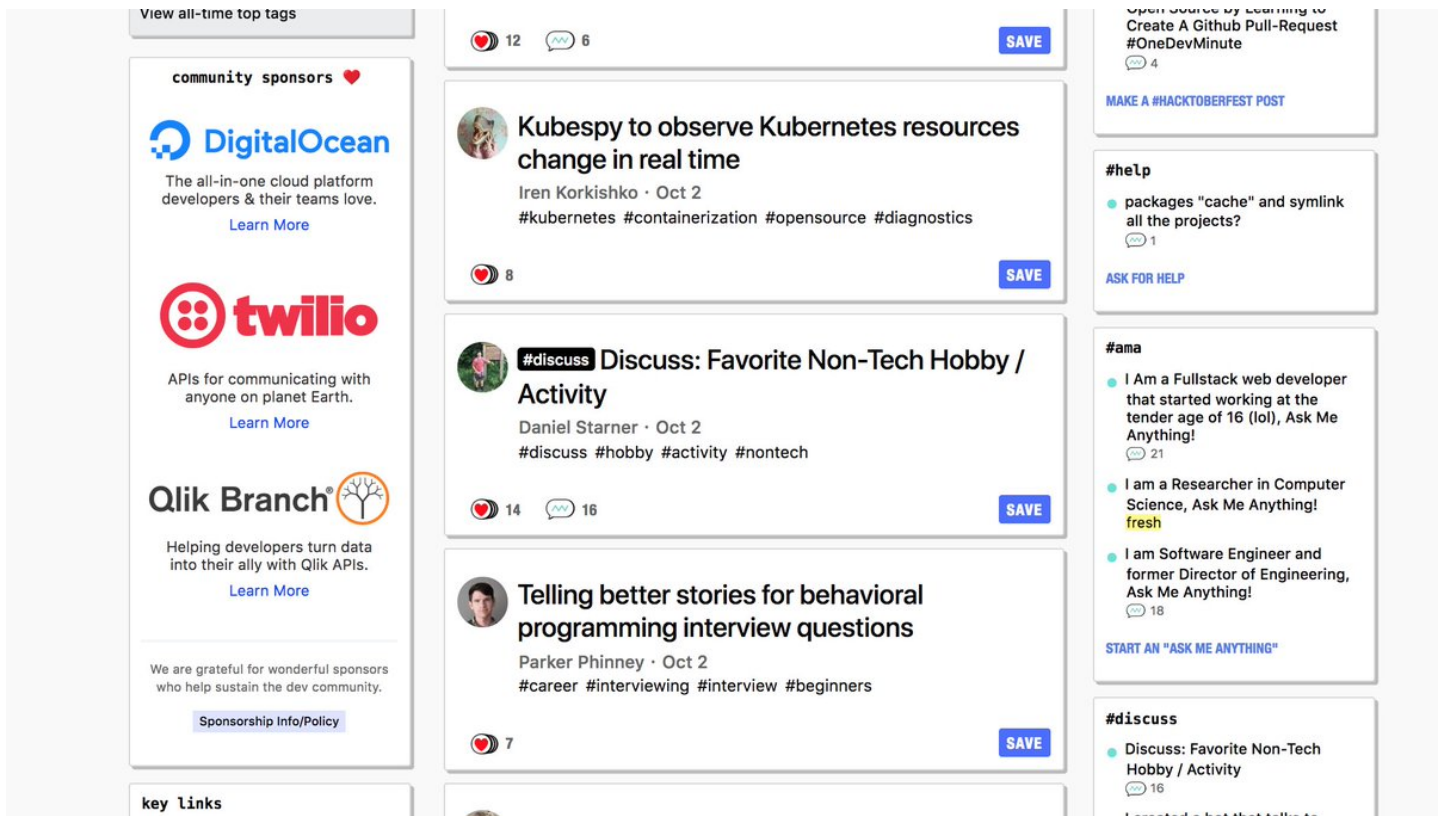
View all-time top tags

community sponsors ❤️

DigitalOcean

The all-in-one cloud platform developers & their teams love.

Learn More

twilio

APIs for communicating with anyone on planet Earth.

Learn More

Qlik Branch

Helping developers turn data into their ally with Qlik APIs.

Learn More

We are grateful for wonderful sponsors who help sustain the dev community.

Sponsorship Info/Policy

key links

12 6 SAVE

Kubespy to observe Kubernetes resources change in real time

Iren Korkishko · Oct 2

#kubernetes #containerization #opensource #diagnostics

8 SAVE

#discuss Discuss: Favorite Non-Tech Hobby / Activity

Daniel Starner · Oct 2

#discuss #hobby #activity #nontech

14 16 SAVE

Telling better stories for behavioral programming interview questions

Parker Phinney · Oct 2

#career #interviewing #interview #beginners

7 SAVE

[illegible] Create A Github Pull-Request #OneDevMinute

4

MAKE A #HACKTOBERFEST POST

#help

packages "cache" and symlink all the projects?

1

ASK FOR HELP

#ama

I Am a Fullstack web developer that started working at the tender age of 16 (lol), Ask Me Anything!

21

I am a Researcher in Computer Science, Ask Me Anything!

fresh

I am Software Engineer and former Director of Engineering, Ask Me Anything!

18

START AN "ASK ME ANYTHING"

#discuss

Discuss: Favorite Non-Tech Hobby / Activity

16

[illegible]